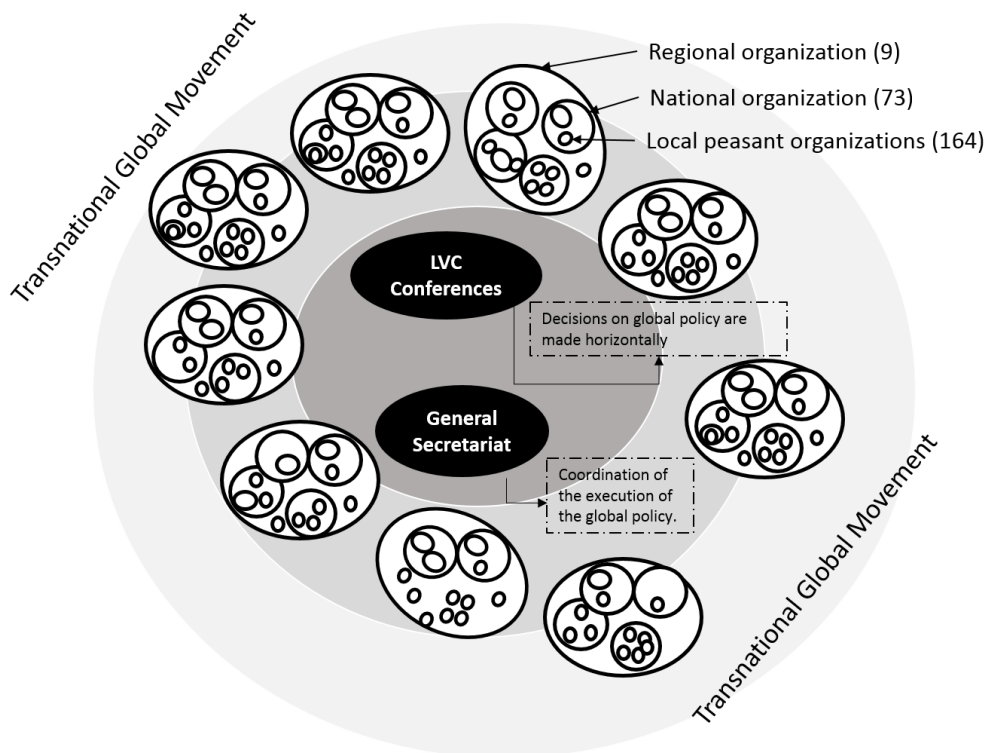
Transnational Global Movement

Regional organization (9)

National organization (73)

Local peasant organizations (164)

LVC Conferences

Decisions on global policy are made horizontally

General Secretariat

Coordination of the execution of the global policy.

Transnational Global Movement